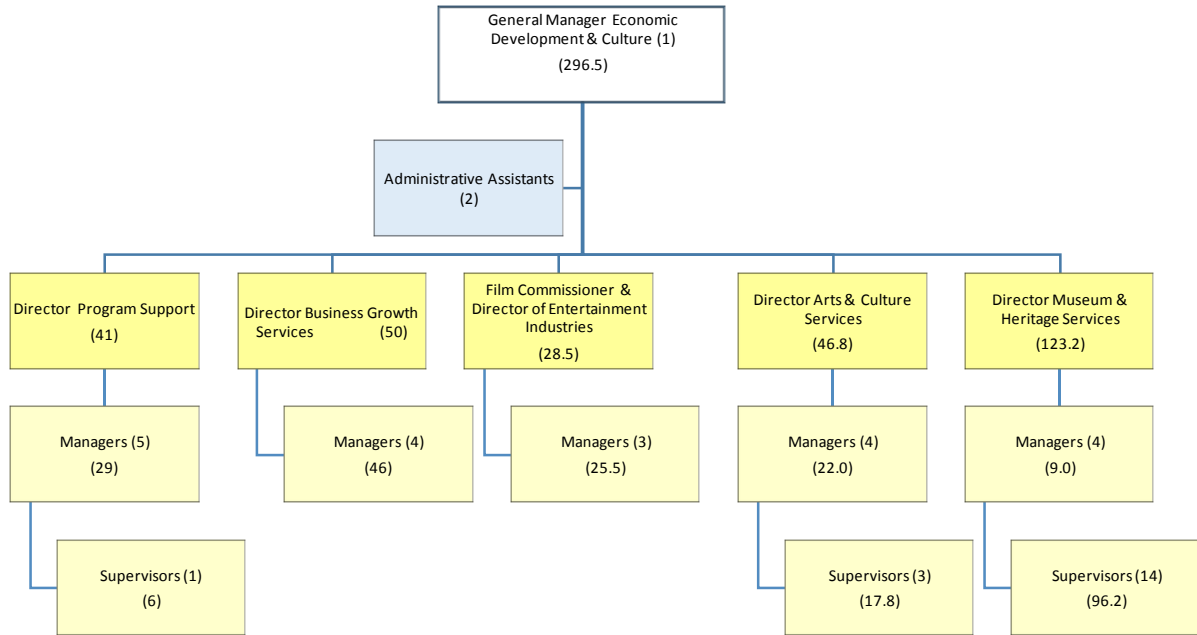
General Manager Economic Development & Culture (1)
(296.5)

Administrative Assistants
(2)

Director Program Support
(41)

Director Business Growth Services (50)

Film Commissioner & Director of Entertainment Industries
(28.5)

Director Arts & Culture Services
(46.8)

Director Museum & Heritage Services
(123.2)

Managers (5)
(29)

Managers (4)
(46)

Managers (3)
(25.5)

Managers (4)
(22.0)

Managers (4)
(9.0)

Supervisors (1)
(6)

Supervisors (3)
(17.8)

Supervisors (14)
(96.2)